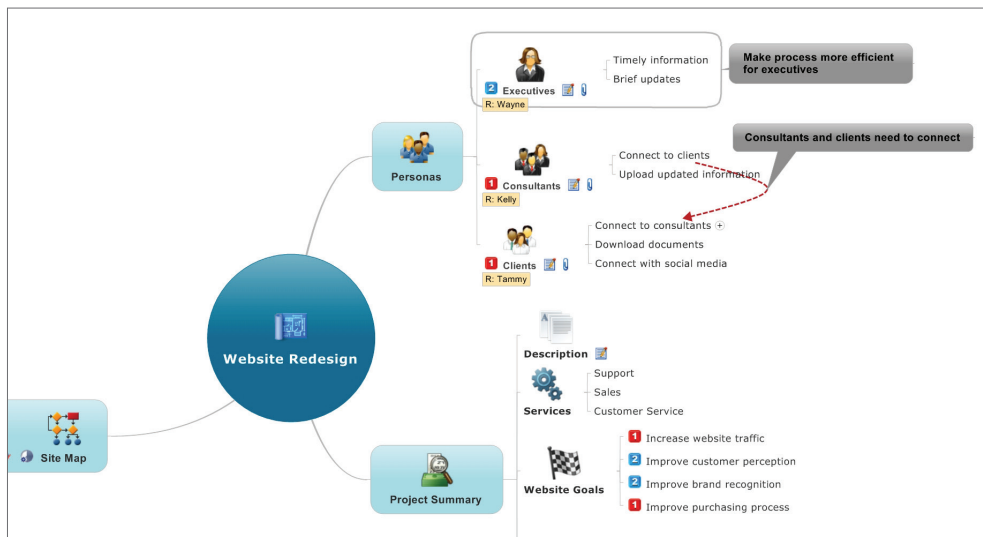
Website Redesign

Personas

2 Executives
R: Wayne
Timely information
Brief updates
Make process more efficient for executives

1 Consultants
R: Kelly
Connect to clients
Upload updated information
Consultants and clients need to connect

1 Clients
R: Tammy
Connect to consultants
Download documents
Connect with social media

Site Map

Project Summary

Description

Services
Support
Sales
Customer Service

Website Goals
1 Increase website traffic
2 Improve customer perception
2 Improve brand recognition
1 Improve purchasing process